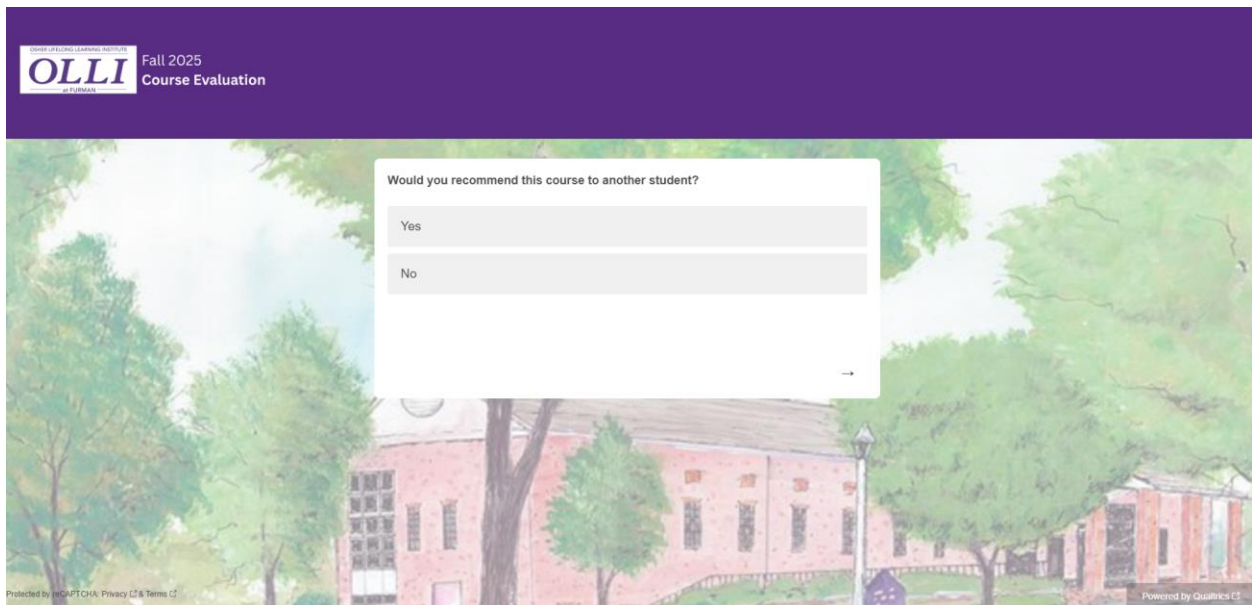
OSHER LIFELONG LEARNING INSTITUTE
OLLI
at FURMAN

Fall 2025
Course Evaluation

Would you recommend this course to another student?

Yes

No

→

Protected by reCAPTCHA: Privacy & Terms

Powered by Qualtrics